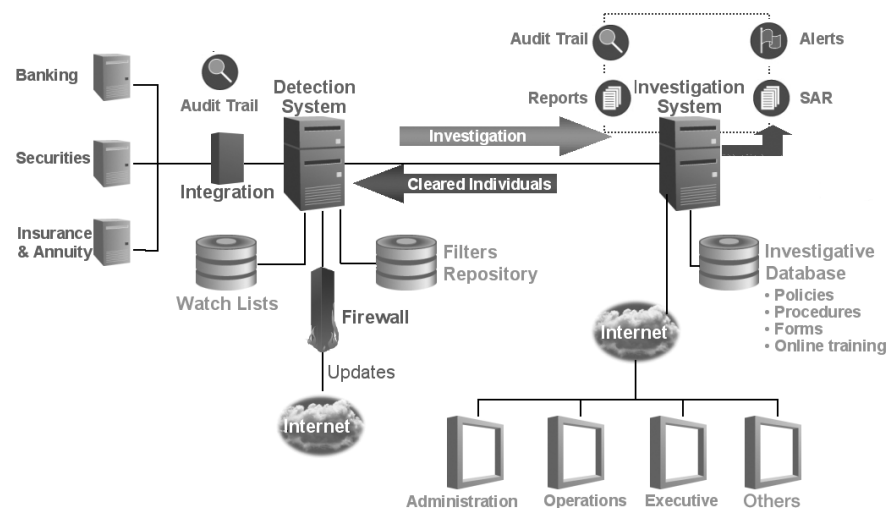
Banking

Securities

Insurance & Annuity

Audit Trail

Integration

Detection System

Watch Lists

Firewall

Updates

Internet

Filters Repository

Investigation

Cleared Individuals

Audit Trail

Reports

Alerts

SAR

Investigation System

Investigative Database
• Policies
• Procedures
• Forms
• Online training

Internet

Administration

Operations

Executive

Others